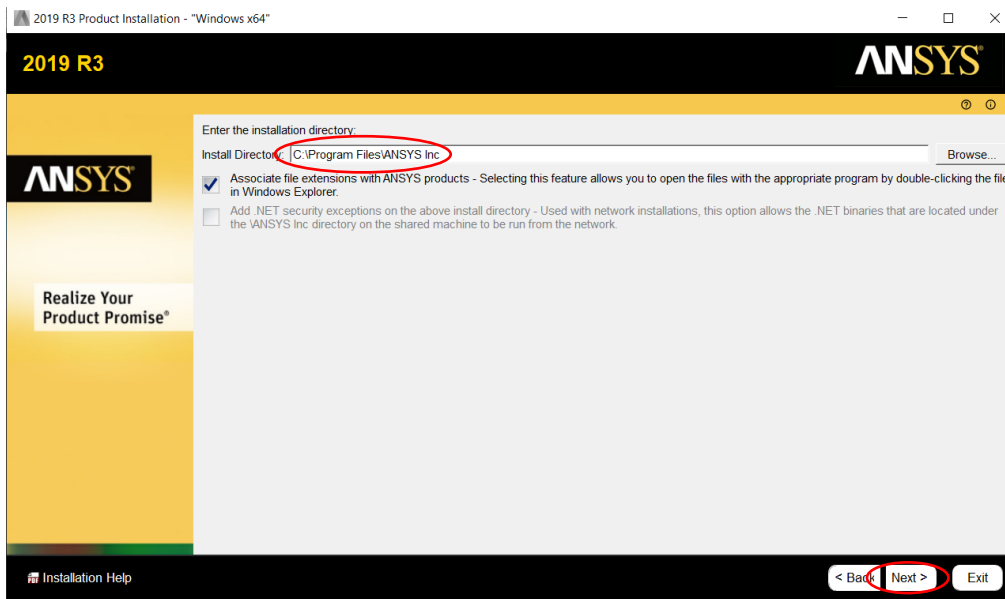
2019 R3 Product Installation - "Windows x64"

2019 R3

ANSYS

Enter the installation directory:

Install Directory: C:\Program Files\ANSYS Inc

Browse...

Associate file extensions with ANSYS products - Selecting this feature allows you to open the files with the appropriate program by double-clicking the file in Windows Explorer.

Add .NET security exceptions on the above install directory - Used with network installations, this option allows the .NET binaries that are located under the \ANSYS Inc directory on the shared machine to be run from the network.

ANSYS

Realize Your Product Promise®

Installation Help

< Back

Next >

Exit